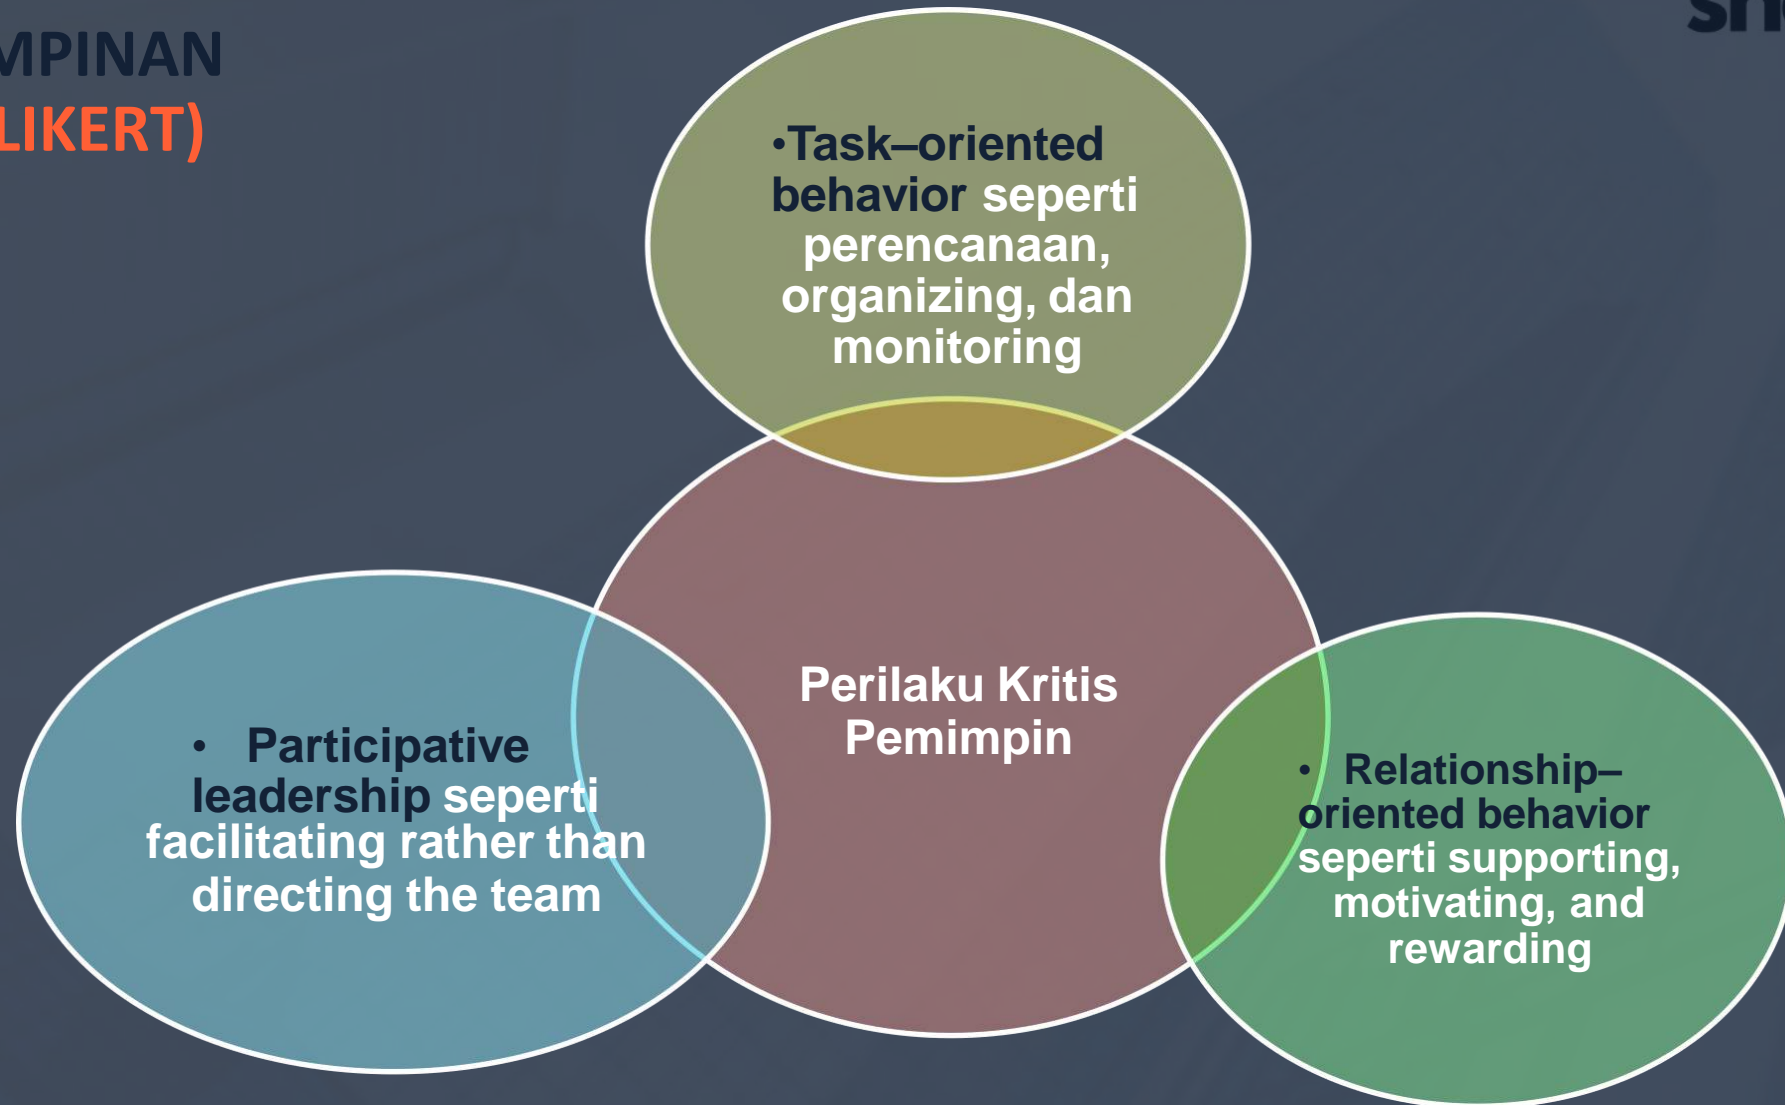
MPINAN
LIKERT)

sh

•Task–oriented behavior seperti perencanaan, organizing, dan monitoring

Perilaku Kritis Pemimpin

• Participative leadership seperti facilitating rather than directing the team

• Relationship–oriented behavior seperti supporting, motivating, and rewarding